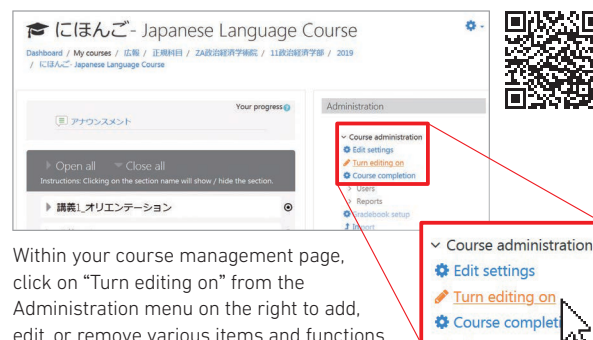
にほんご- Japanese Language Course

Dashboard / My courses / 広報 / 正規科目 / ZA政治経済学術院 / 11政治経済学部 / 2019 / にほんご- Japanese Language Course

Your progress

アナウンスメント

Open all Close all

Instructions: Clicking on the section name will show / hide the section.

講義1_オリエンテーション

Administration

Course administration

Edit settings

Turn editing on

Course completion

Users

Reports

Gradebook setup

Import

Course administration

Edit settings

Turn editing on

Course complet

Within your course management page, click on "Turn editing on" from the Administration menu on the right to add, edit, or remove various items and functions